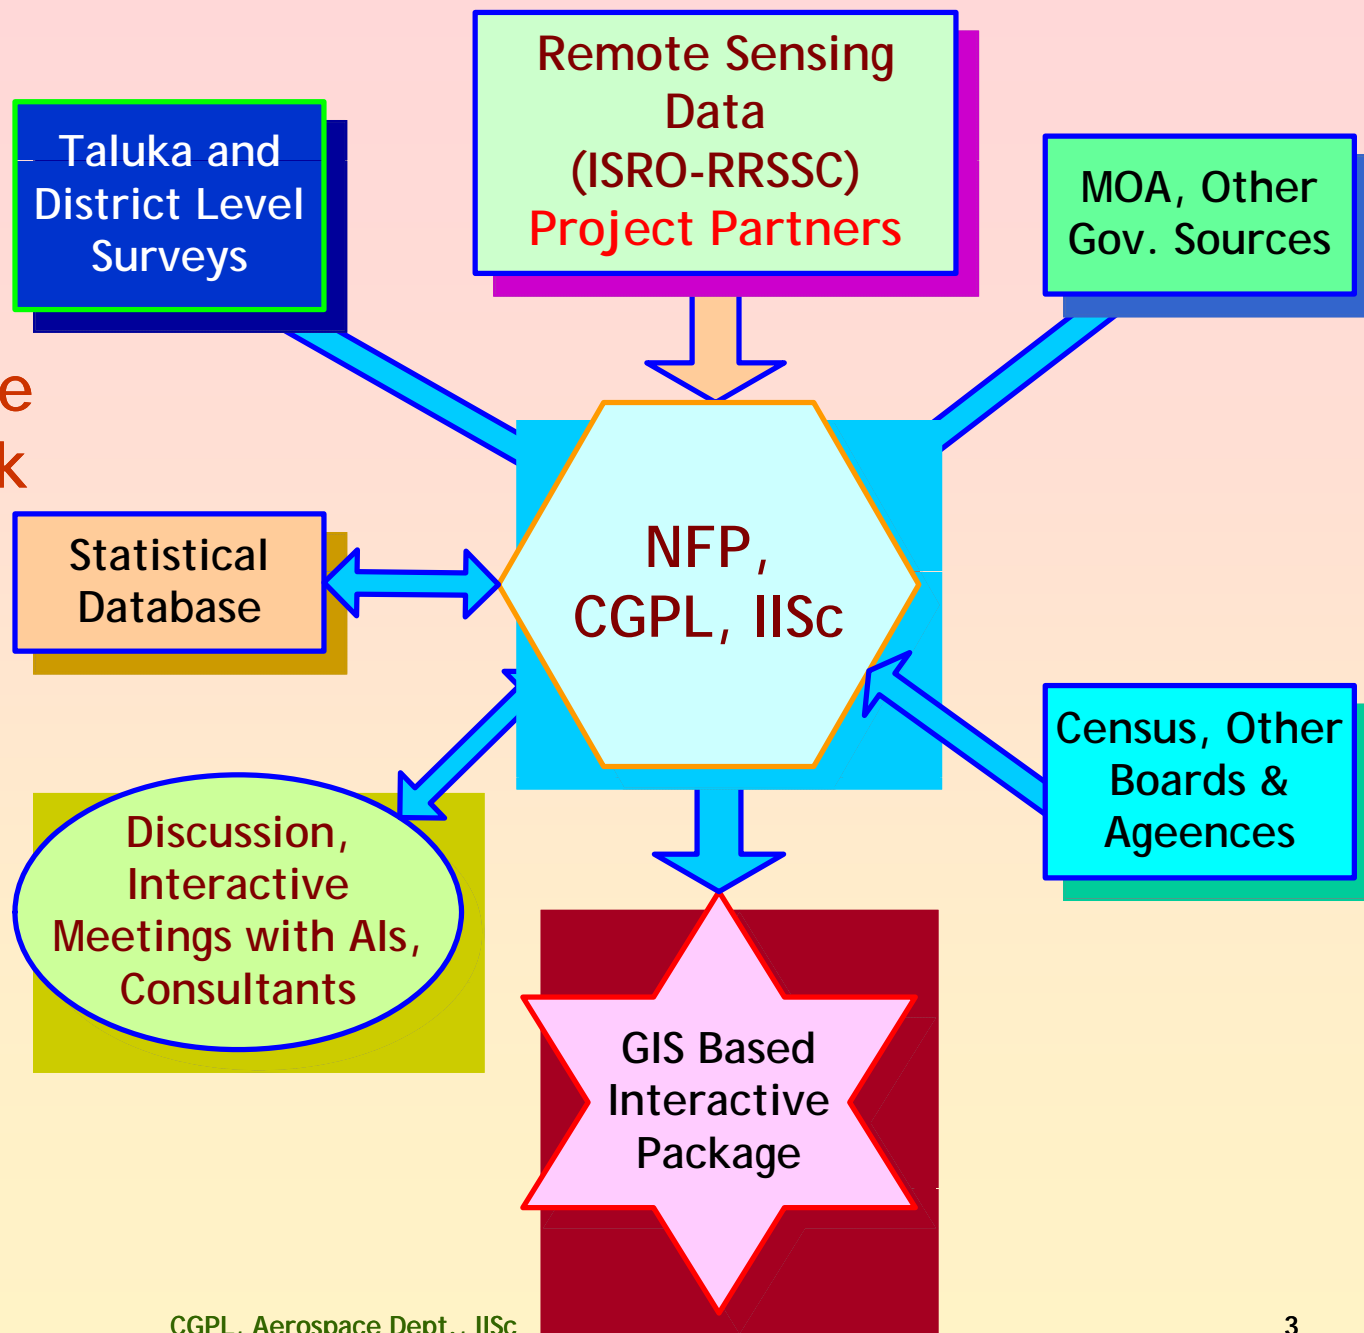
e
k

Taluka and District Level Surveys

Remote Sensing Data (ISRO-RRSSC) Project Partners

MOA, Other Gov. Sources

Statistical Database

NFP, CGPL, IISc

Census, Other Boards & Ageences

Discussion, Interactive Meetings with AIs, Consultants

GIS Based Interactive Package

CGPL, Aerospace Dept., IISc

3